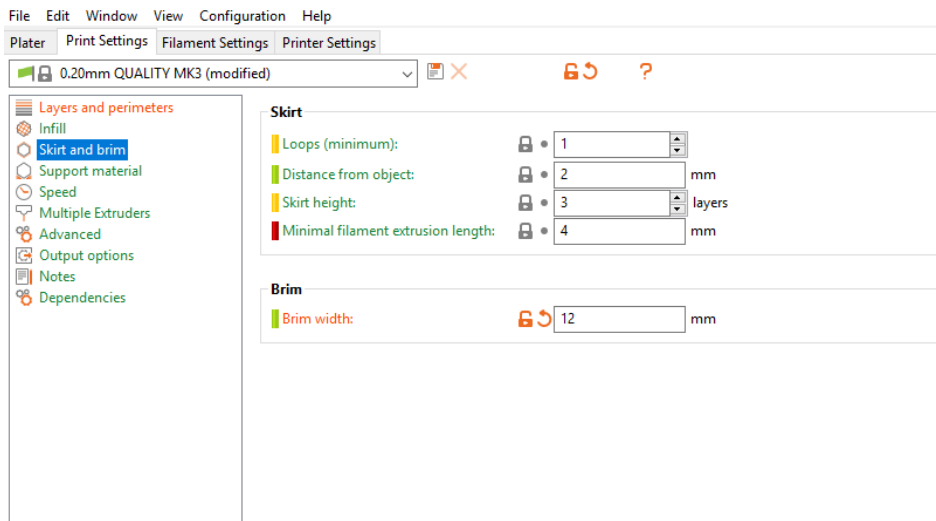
File Edit Window View Configuration Help

Plater | Print Settings | Filament Settings | Printer Settings

0.20mm QUALITY MK3 (modified)

?

Layers and perimeters
Infill
Skirt and brim
Support material
Speed
Multiple Extruders
Advanced
Output options
Notes
Dependencies

Skirt

Loops (minimum): 1

Distance from object: 2 mm

Skirt height: 3 layers

Minimal filament extrusion length: 4 mm

Brim

Brim width: 12 mm